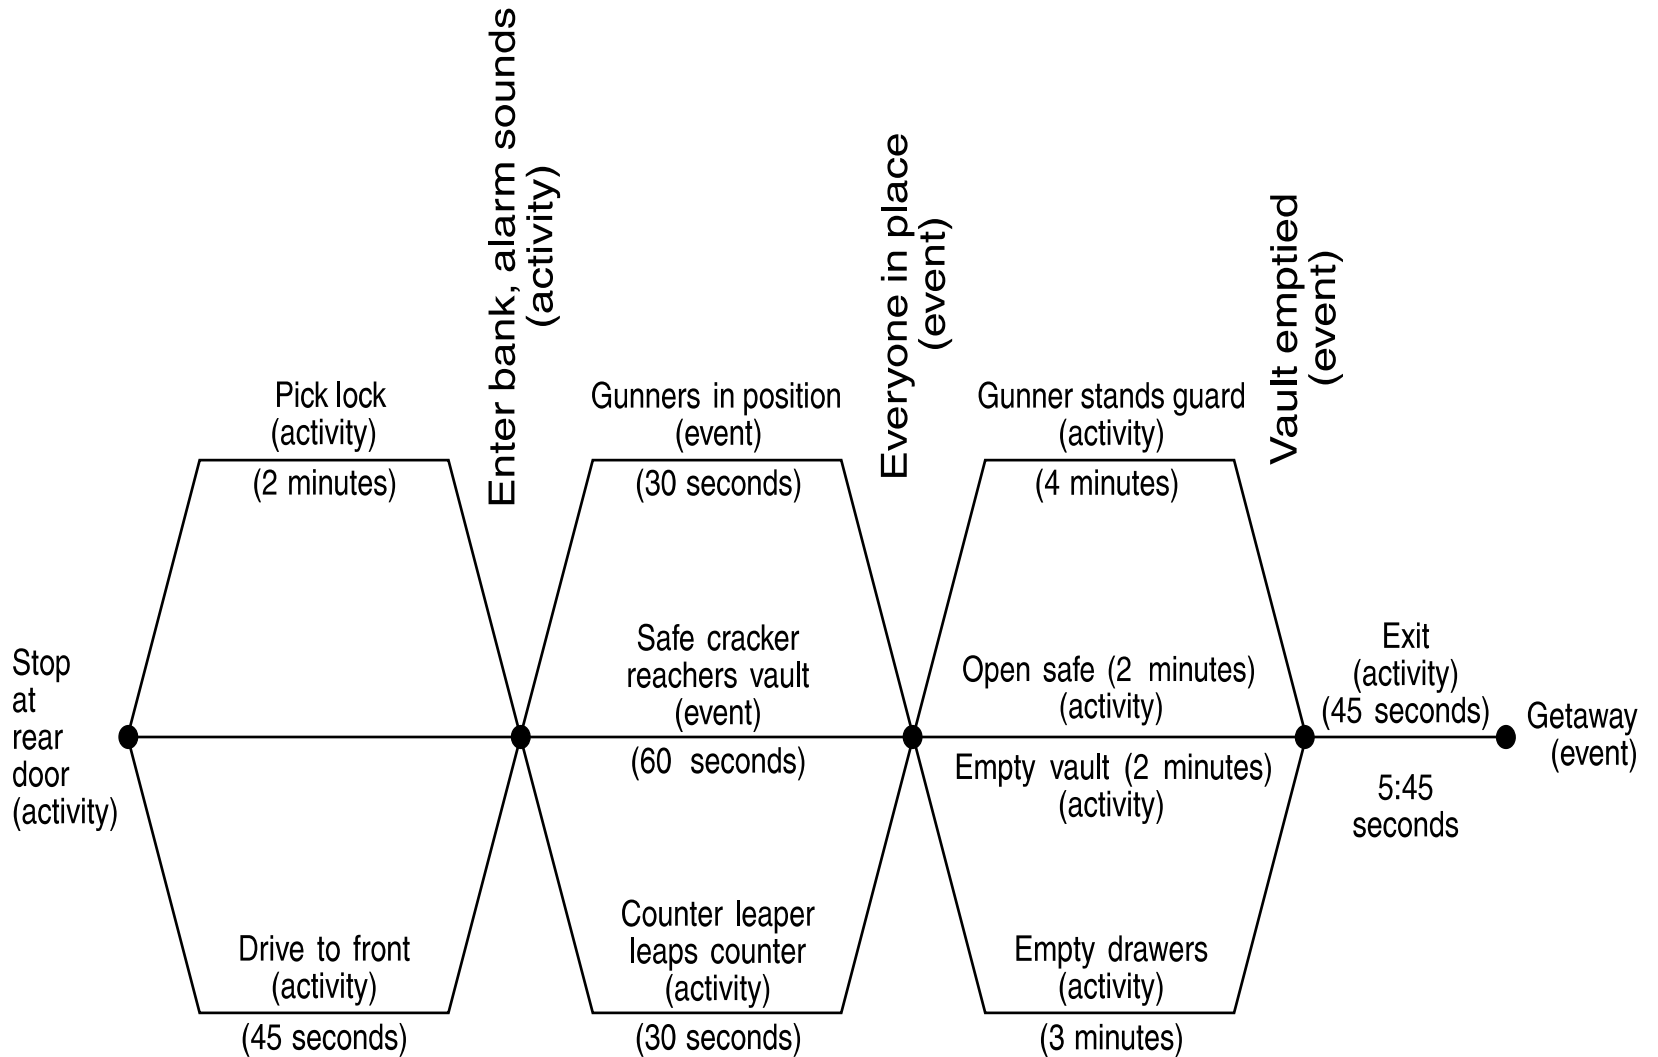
Stop at rear door (activity)

Pick lock (activity)
(2 minutes)

Drive to front (activity)
(45 seconds)

Enter bank, alarm sounds (activity)

Gunners in position (event)
(30 seconds)

Safe cracker reachers vault (event)
(60 seconds)

Counter leaper leaps counter (activity)
(30 seconds)

Everyone in place (event)

Gunner stands guard (activity)
(4 minutes)

Open safe (2 minutes) (activity)

Empty vault (2 minutes) (activity)

Empty drawers (activity)
(3 minutes)

Vault emptied (event)

Exit (activity) (45 seconds)

5:45 seconds

Getaway (event)